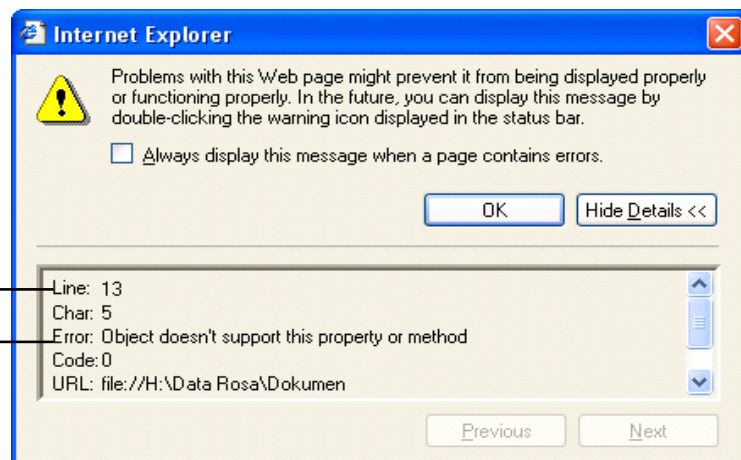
Internet Explorer

Problems with this Web page might prevent it from being displayed properly or functioning properly. In the future, you can display this message by double-clicking the warning icon displayed in the status bar.

Always display this message when a page contains errors.

OK

Hide Details <<

Line: 13
Char: 5
Error: Object doesn't support this property or method
Code: 0
URL: file://H:\Data Rosa\Dokumen

Previous

Next